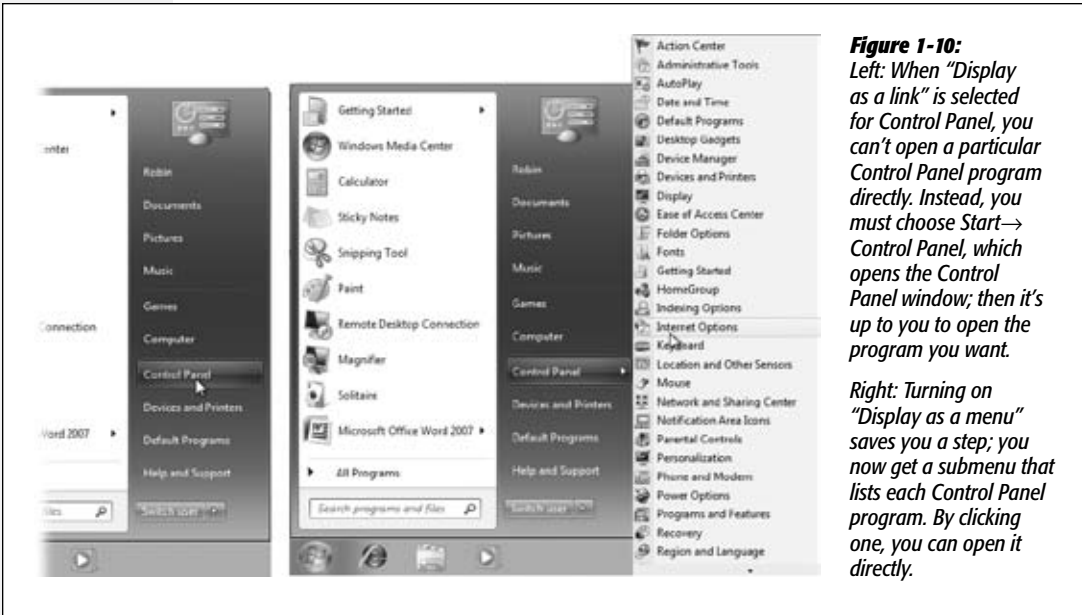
enter

Robin

Documents

Pictures

Music

Games

Connection

Computer

Control Panel

Devices and Printers

Vord 2007

Default Programs

Help and Support

iles

Switch user

Getting Started

Windows Media Center

Calculator

Sticky Notes

Snipping Tool

Paint

Remote Desktop Connection

Magnifier

Solitaire

Microsoft Office Word 2007

All Programs

Search programs and files

Robin

Documents

Pictures

Music

Games

Computer

Control Panel

Devices and Printers

Default Programs

Help and Support

Switch user

Action Center

Administrative Tools

AutoPlay

Date and Time

Default Programs

Desktop Gadgets

Device Manager

Devices and Printers

Display

Ease of Access Center

Folder Options

Fonts

Getting Started

HomeGroup

Indexing Options

Internet Options

Keyboard

Location and Other Sensors

Mouse

Network and Sharing Center

Notification Area Icons

Parental Controls

Personalization

Phone and Modem

Power Options

Programs and Features

Recovery

Region and Language

**Figure 1-10:** Left: When "Display as a link" is selected for Control Panel, you can't open a particular Control Panel program directly. Instead, you must choose Start→ Control Panel, which opens the Control Panel window; then it's up to you to open the program you want.

Right: Turning on "Display as a menu" saves you a step; you now get a submenu that lists each Control Panel program. By clicking one, you can open it directly.